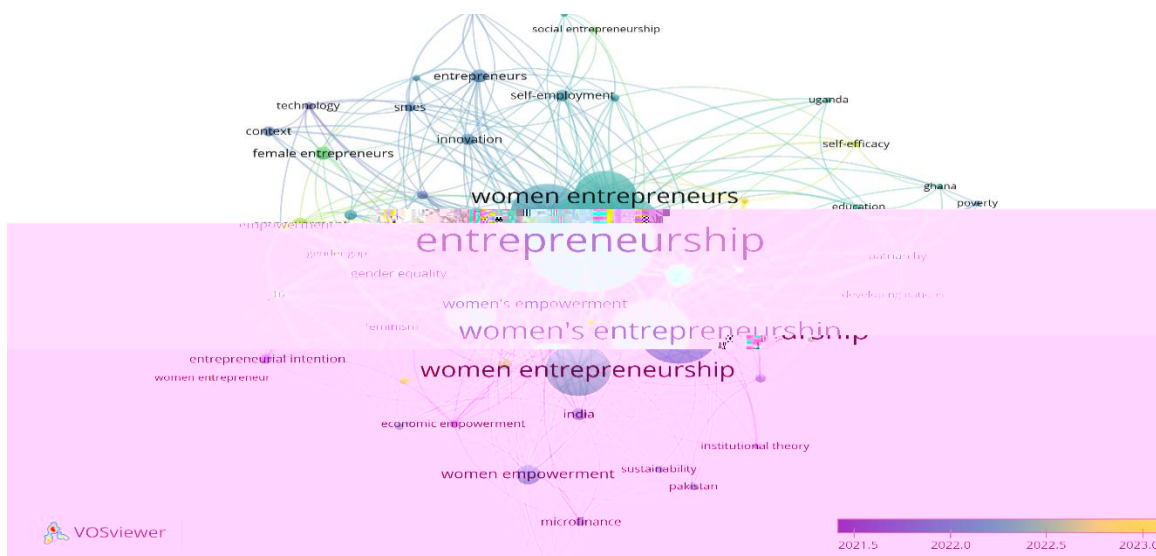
social entrepreneurship
entrepreneurs
technology
smes
self-employment
uganda
context
innovation
female entrepreneurs
self-efficacy
women entrepreneurs
ghana
poverty
education
empowerment
entrepreneurship
gender gap
patriarchy
gender equality
developing countries
women's empowerment
feminism
women's entrepreneurship
entrepreneurial intention
women entrepreneur
women entrepreneurship
india
economic empowerment
institutional theory
women empowerment
sustainability
pakistan
microfinance
VOSviewer
2021.5
2022.0
2022.5
2023.0